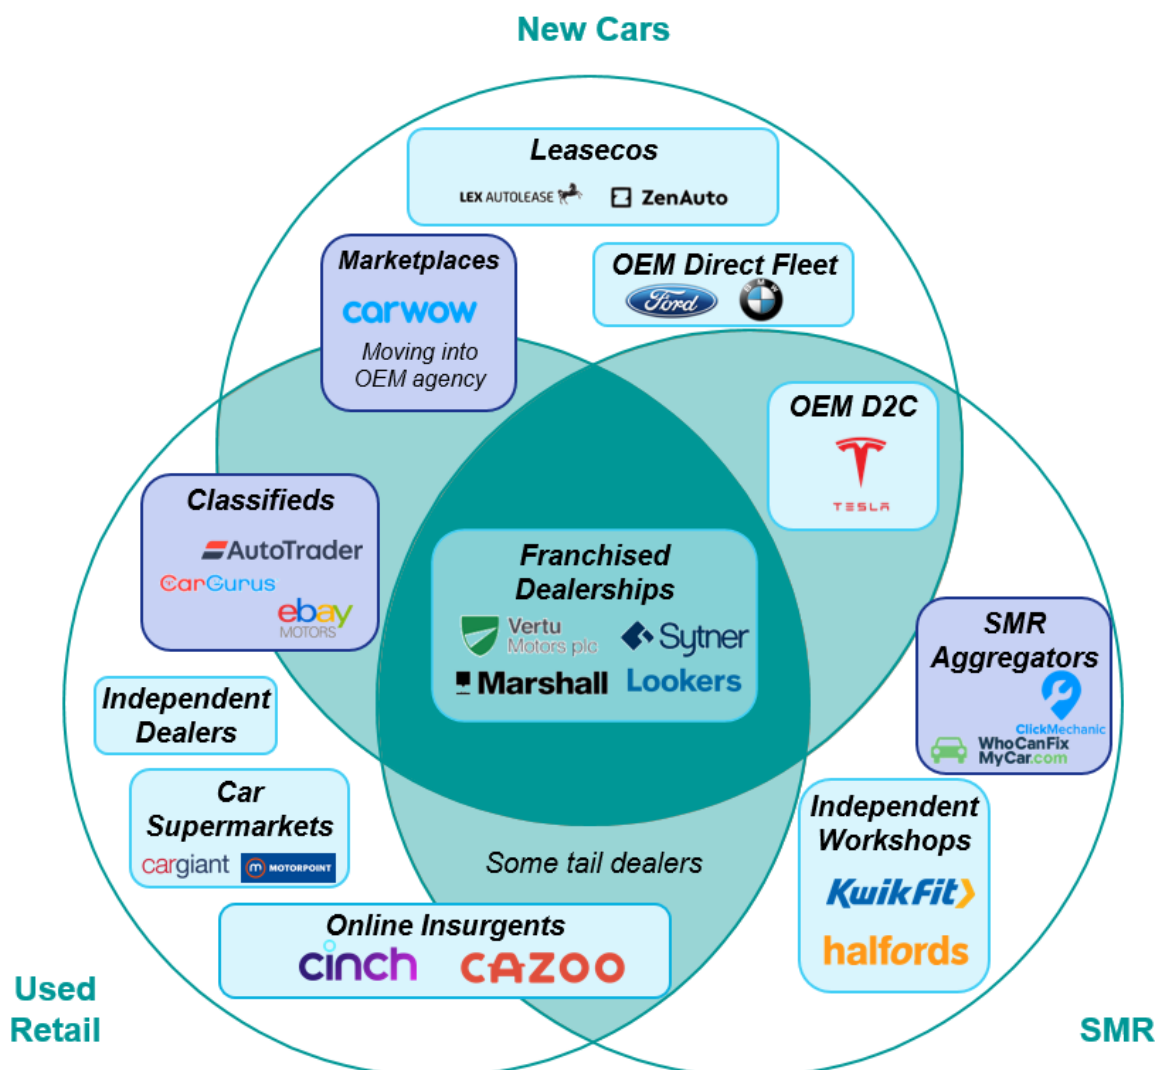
New Cars

Leasecos
LEX AUTOLEASE ZenAuto

Marketplaces
carwow
Moving into OEM agency

OEM Direct Fleet
Ford BMW

OEM D2C
TESLA

Classifieds
AutoTrader
CarGurus
ebay MOTORS

Franchised Dealerships
Vertu Motors plc
Sytner
Marshall
Lookers

SMR Aggregators
ClickMechanic
WhoCanFixMyCar.com

Independent Dealers

Car Supermarkets
cargiant
MOTORPOINT

Some tail dealers

Independent Workshops
KwikFit
halfords

Online Insurgents
cinch
CAZOO

Used Retail

SMR